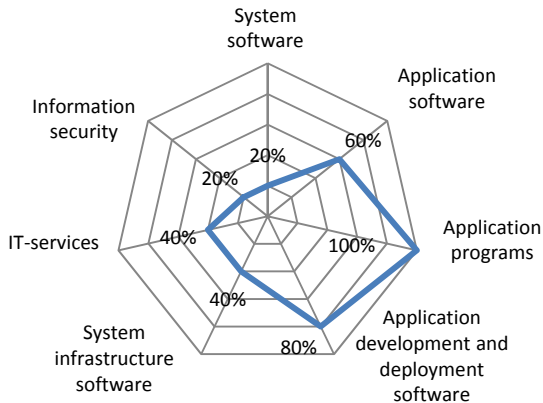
System software

Application software

Application programs

Application development and deployment software

System infrastructure software

IT-services

Information security

20%

60%

100%

80%

40%

40%

20%